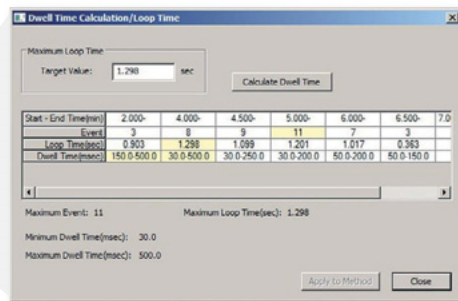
Dwell Time Calculation/Loop Time

Maximum Loop Time
Target Value: 1.298 sec

Calculate Dwell Time

| Start - End Time(min) | 2.000- | 4.000- | 4.500- | 5.000- | 6.000- | 6.500- | 7.0 |
|---|---|---|---|---|---|---|---|
| Event | 3 | 8 | 9 | 11 | 7 | 3 | |
| Loop Time(sec) | 0.903 | 1.298 | 1.099 | 1.201 | 1.017 | 0.363 | |
| Dwell Time(msec) | 150.0-500.0 | 30.0-500.0 | 30.0-250.0 | 30.0-200.0 | 50.0-200.0 | 50.0-150.0 | |

Maximum Event: 11

Maximum Loop Time(sec): 1.298

Minimum Dwell Time(msec): 30.0

Maximum Dwell Time(msec): 500.0

Apply to Method

Close